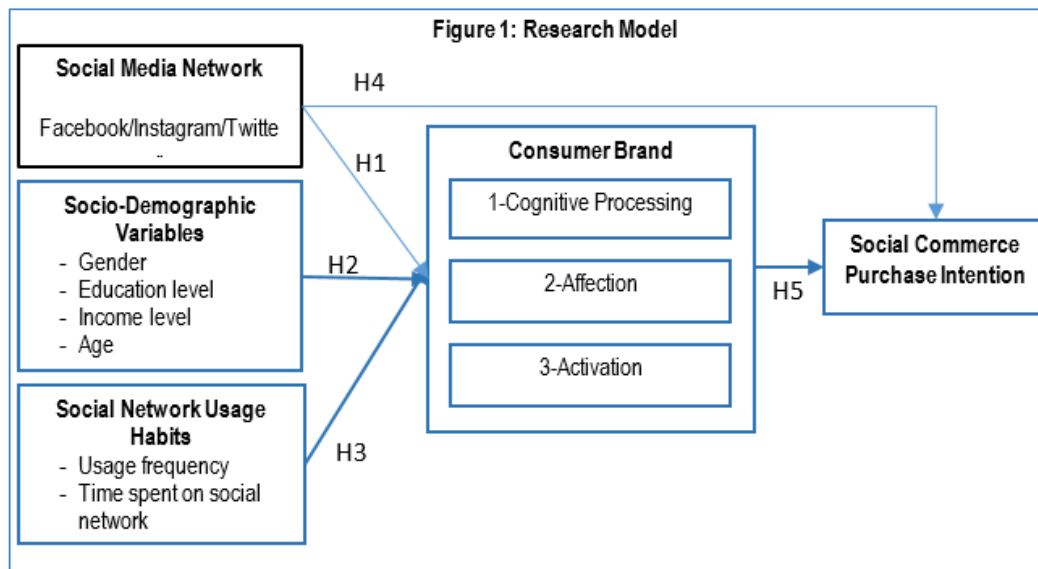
Figure 1: Research Model

Social Media Network

Facebook/Instagram/Twitte
-

Socio-Demographic Variables
- Gender
- Education level
- Income level
- Age

Social Network Usage Habits
- Usage frequency
- Time spent on social network

H4

H1

H2

H3

Consumer Brand

1-Cognitive Processing

2-Affection

3-Activation

H5

Social Commerce Purchase Intention